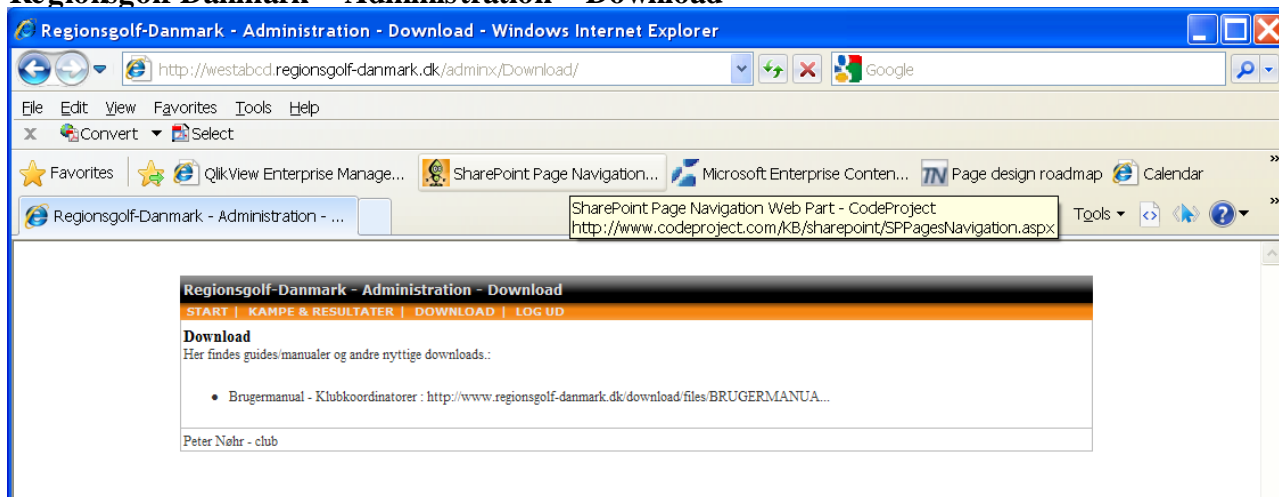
Regionsgolf-Danmark – Administration – Download

Regionsgolf-Danmark - Administration - Download - Windows Internet Explorer

http://westabcd.regionsgolf-danmark.dk/adminx/Download/

Google

File Edit View Favorites Tools Help

Convert Select

Favorites QlikView Enterprise Manage... SharePoint Page Navigation... Microsoft Enterprise Conten... Page design roadmap Calendar

Regionsgolf-Danmark - Administration - ...

SharePoint Page Navigation Web Part - CodeProject
http://www.codeproject.com/KB/sharepoint/SPPagesNavigation.aspx

Tools

Regionsgolf-Danmark - Administration - Download

START | KAMPE & RESULTATER | DOWNLOAD | LOG UD

Download
Her findes guides/manualer og andre nyttige downloads.:

- Brugermanual - Klubkoordinatorer : http://www.regionsgolf-danmark.dk/download/files/BRUGERMANUA...

Peter Nøhr - club